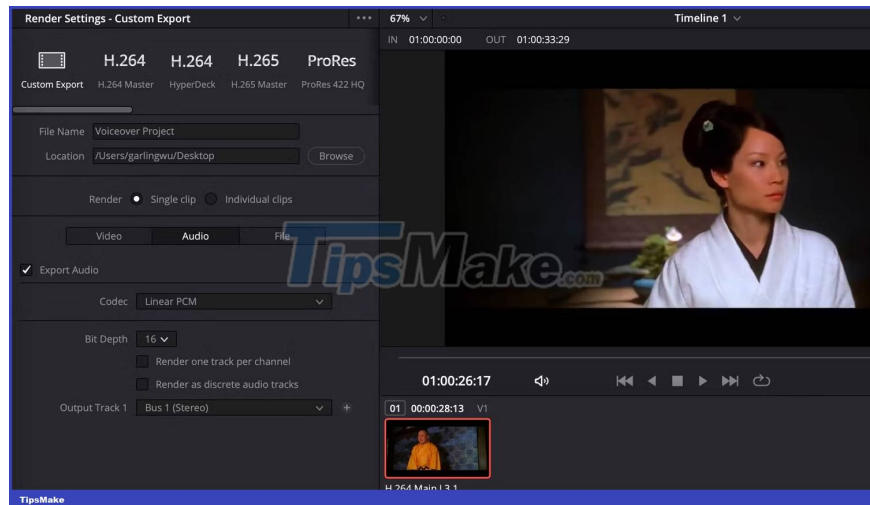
Render Settings - Custom Export

Custom Export | H.264 H.264 Master | H.264 HyperDeck | H.265 H.265 Master | ProRes ProRes 422 HQ

File Name Voiceover Project

Location /Users/garlingwu/Desktop Browse

Render Single clip Individual clips

Video Audio File

Export Audio

Codec Linear PCM

Bit Depth 16

Render one track per channel

Render as discrete audio tracks

Output Track 1 Bus 1 (Stereo)

67%

Timeline 1

IN 01:00:00:00 OUT 01:00:33:29

TipsMake.com

01:00:26:17

01 00:00:28:13 V1

H.264 Main L3.1

TipsMake